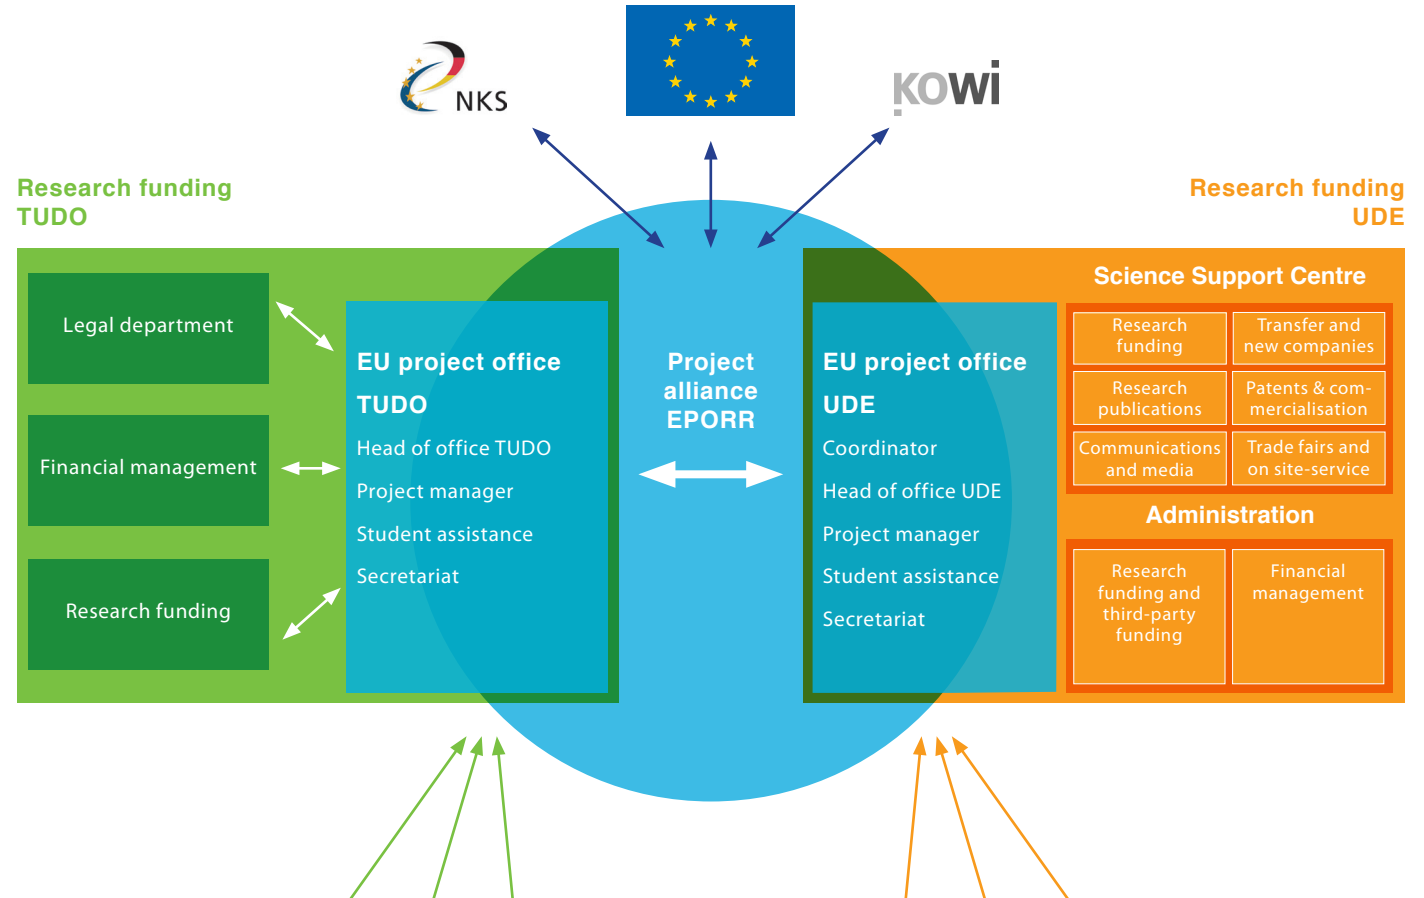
NKS

KOWI

Research funding TUDO

Research funding UDE

Legal department

Financial management

Research funding

EU project office TUDO

Head of office TUDO

Project manager

Student assistance

Secretariat

Project alliance EPORR

EU project office UDE

Coordinator

Head of office UDE

Project manager

Student assistance

Secretariat

Science Support Centre

| Research funding | Transfer and new companies |
|---|---|
| Research publications | Patents & commercialisation |
| Communications and media | Trade fairs and on site-service |

Administration

| Research funding and third-party funding | Financial management |
|---|---|